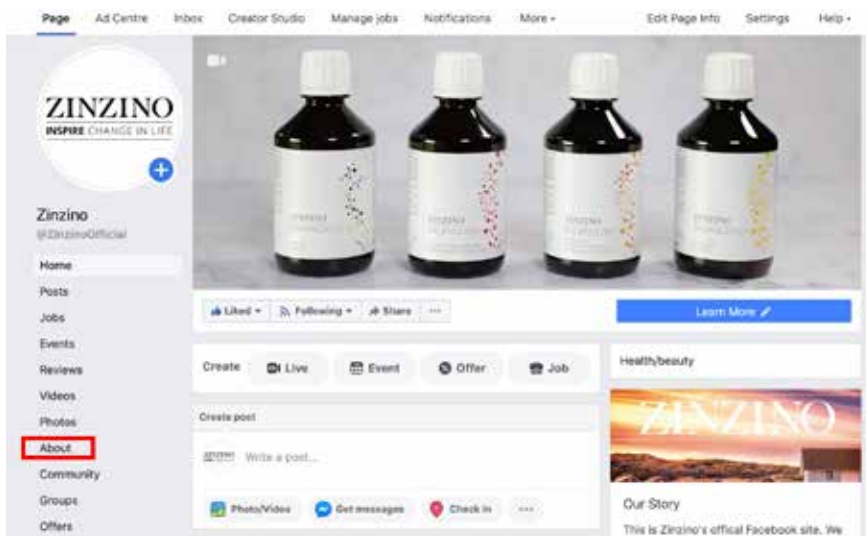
Page Ad Centre Inbox Creator Studio Manage jobs Notifications More ▾ Edit Page Info Settings Help ▾

ZINZINO
INSPIRE CHANGE IN LIFE

Zinzino
@ZinzinoOfficial

Home
Posts
Jobs
Events
Reviews
Videos
Photos
About
Community
Groups
Offers

Liked ▾ Following ▾ Share ···

Learn More

Create Live Event Offer Job

Create post

Write a post...

Photo/Video Get messages Check in ···

Health/beauty

ZINZINO

Our Story

This is Zinzino's offical Facebook site. We